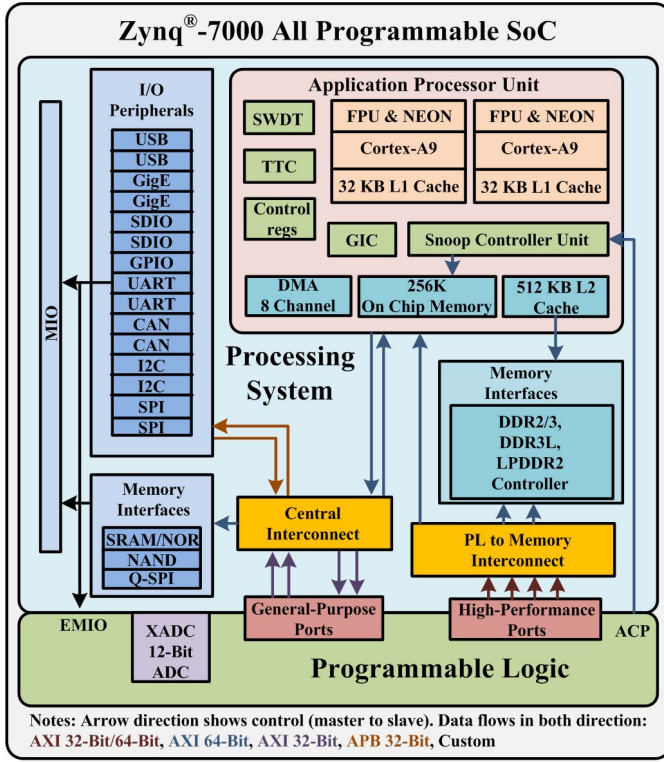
Zynq®-7000 All Programmable SoC

I/O Peripherals

USB
USB
GigE
GigE
SDIO
SDIO
GPIO
UART
UART
CAN
CAN
I2C
I2C
SPI
SPI

MIO

Application Processor Unit

SWDT

TTC

Control regs

FPU & NEON

Cortex-A9

32 KB L1 Cache

FPU & NEON

Cortex-A9

32 KB L1 Cache

GIC

Snoop Controller Unit

DMA 8 Channel

256K On Chip Memory

512 KB L2 Cache

Processing System

Memory Interfaces

DDR2/3, DDR3L, LPDDR2 Controller

Memory Interfaces

SRAM/NOR
NAND
Q-SPI

Central Interconnect

PL to Memory Interconnect

EMIO

XADC 12-Bit ADC

General-Purpose Ports

High-Performance Ports

ACP

Programmable Logic

Notes: Arrow direction shows control (master to slave). Data flows in both direction: AXI 32-Bit/64-Bit, AXI 64-Bit, AXI 32-Bit, APB 32-Bit, Custom